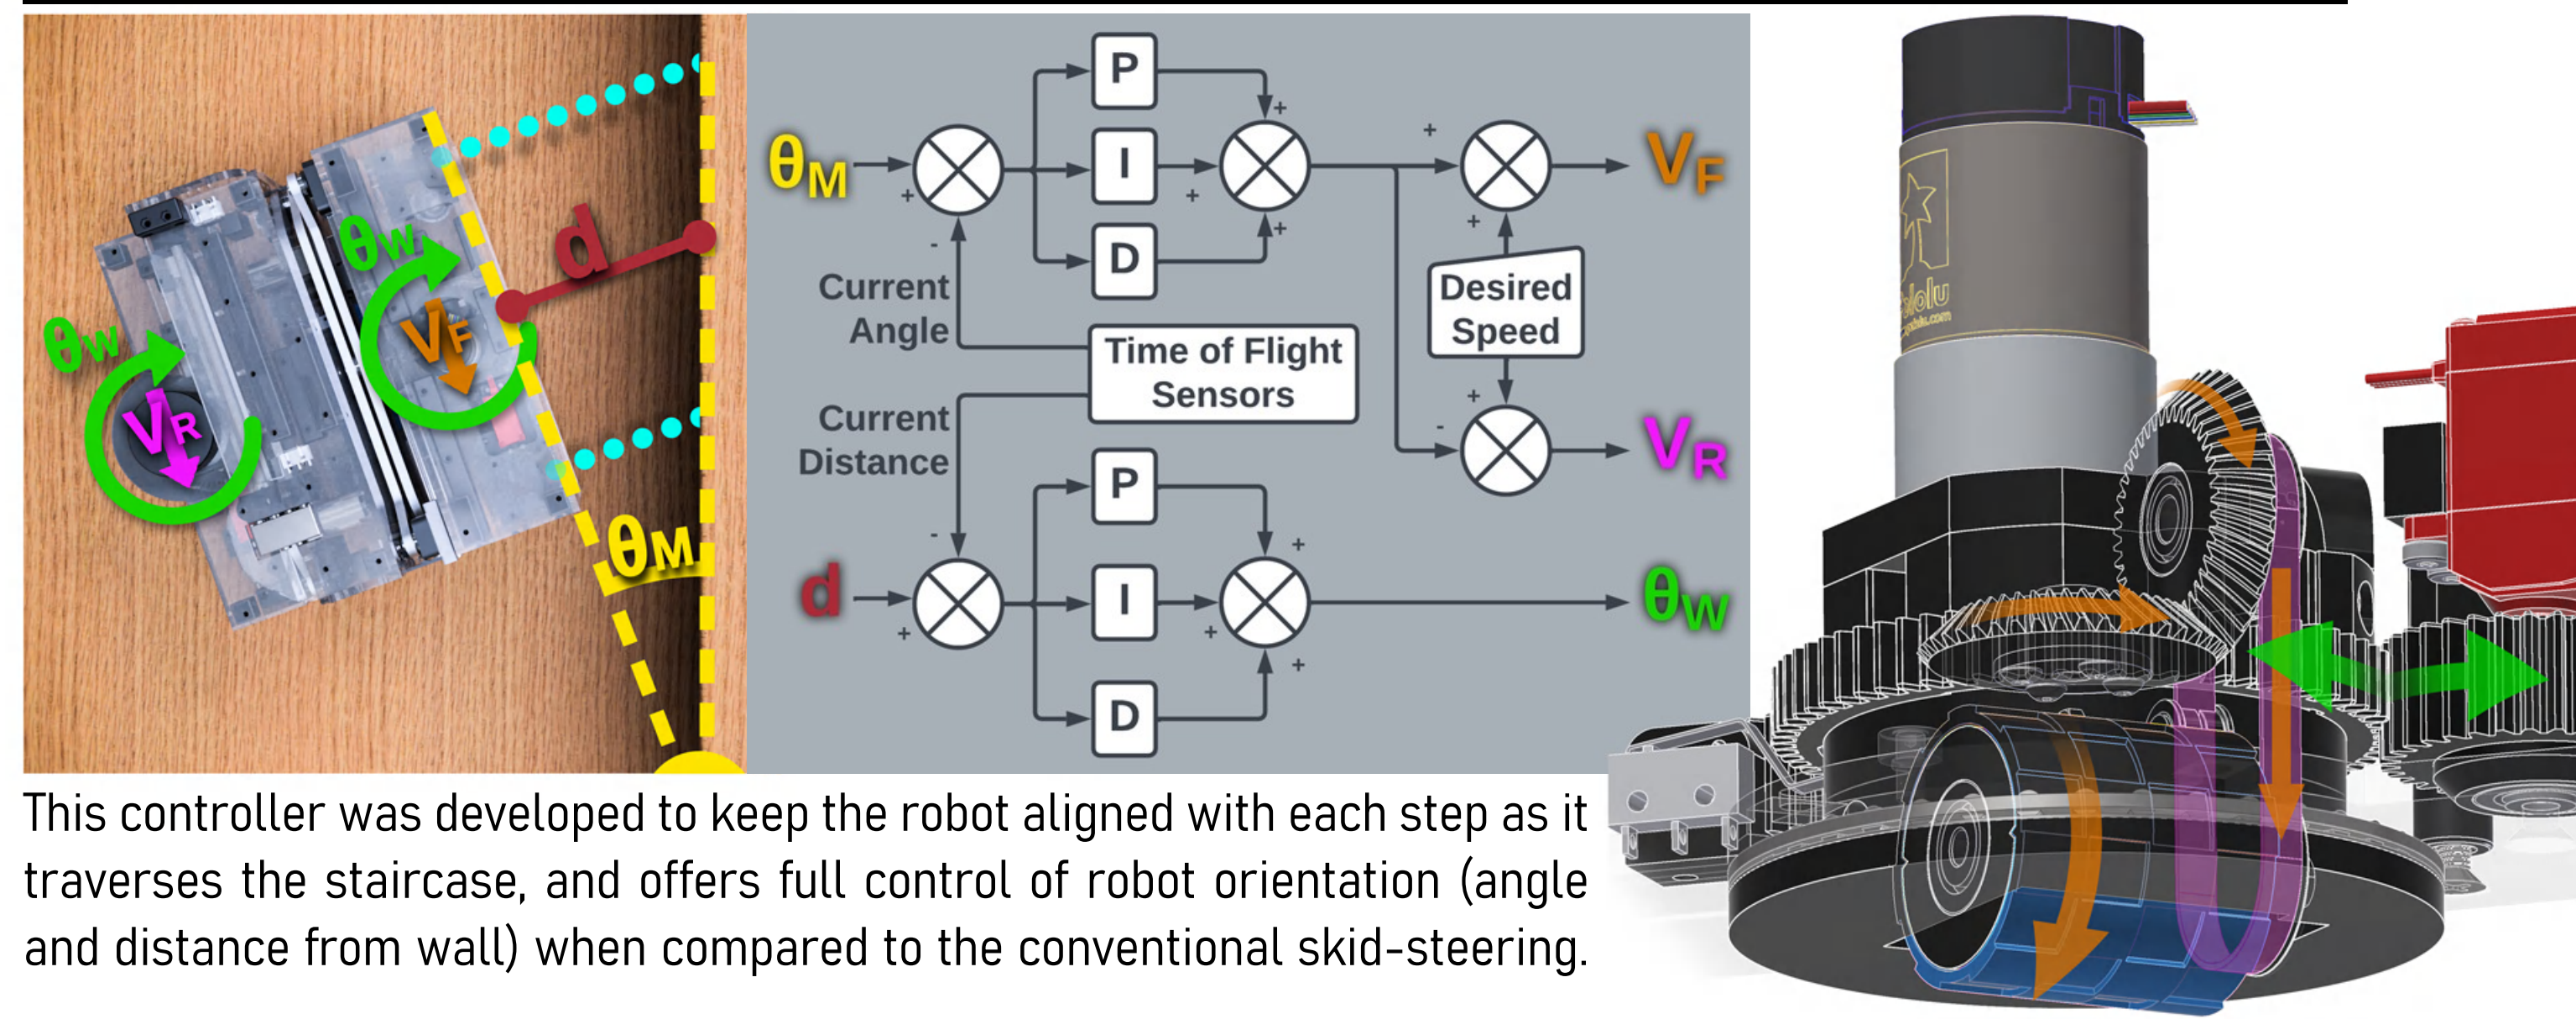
$\theta_W$

$V_F$

d

$\theta_W$

$V_R$

$\theta_M$

$\theta_M$

+

-

P

I

D

+

+

+

+

$V_F$

+

Desired Speed

+

-

$V_R$

Current Angle

Time of Flight Sensors

Current Distance

-

d

+

P

I

D

+

+

+

$\theta_W$

Pololu

pololu.com

This controller was developed to keep the robot aligned with each step as it traverses the staircase, and offers full control of robot orientation (angle and distance from wall) when compared to the conventional skid-steering.